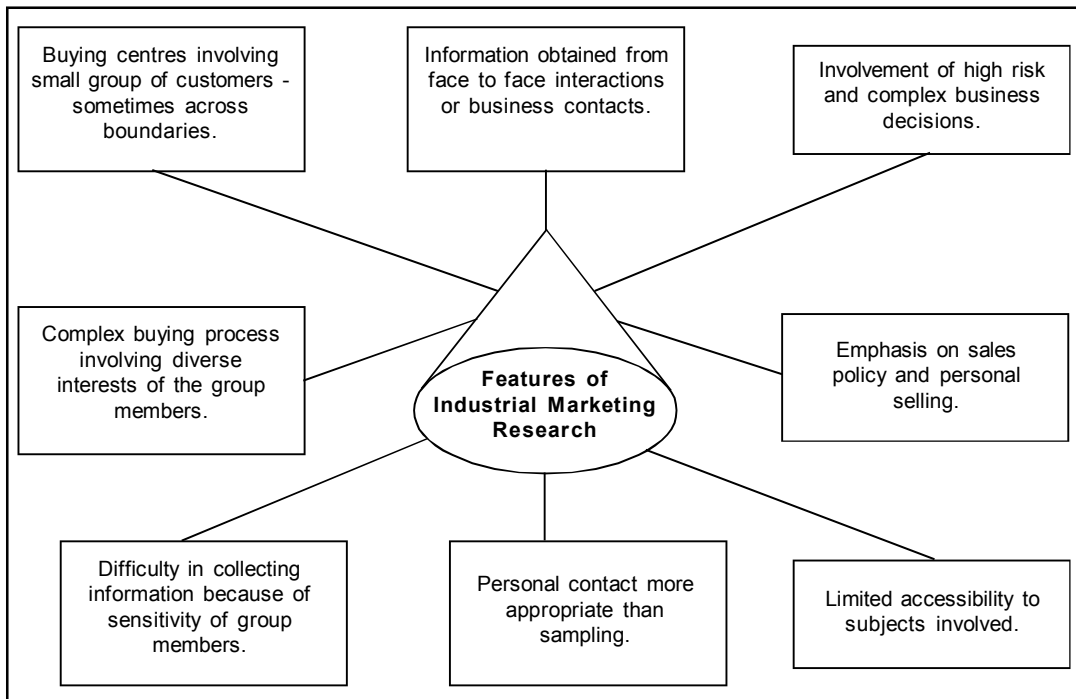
Buying centres involving small group of customers - sometimes across boundaries.

Information obtained from face to face interactions or business contacts.

Involvement of high risk and complex business decisions.

Complex buying process involving diverse interests of the group members.

Features of Industrial Marketing Research

Emphasis on sales policy and personal selling.

Difficulty in collecting information because of sensitivity of group members.

Personal contact more appropriate than sampling.

Limited accessibility to subjects involved.